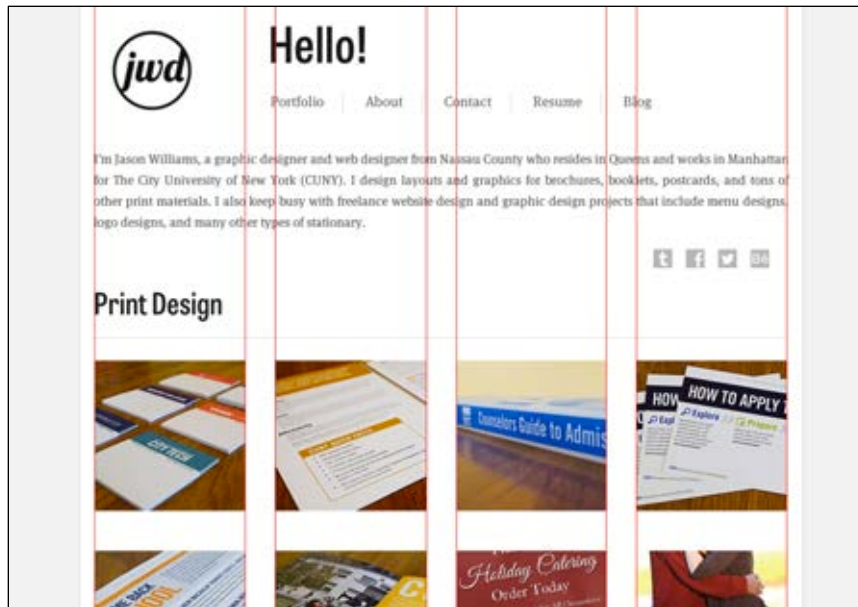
jwd

Hello!

Portfolio About Contact Resume Blog

I'm Jason Williams, a graphic designer and web designer from Nassau County who resides in Queens and works in Manhattan for The City University of New York (CUNY). I design layouts and graphics for brochures, booklets, postcards, and tons of other print materials. I also keep busy with freelance website design and graphic design projects that include menu designs, logo designs, and many other types of stationary.

Print Design

CITY TECH

Counselors Guide to Admis

HOW TO APPLY

Explore

Prepare

Holiday Catering
Order Today